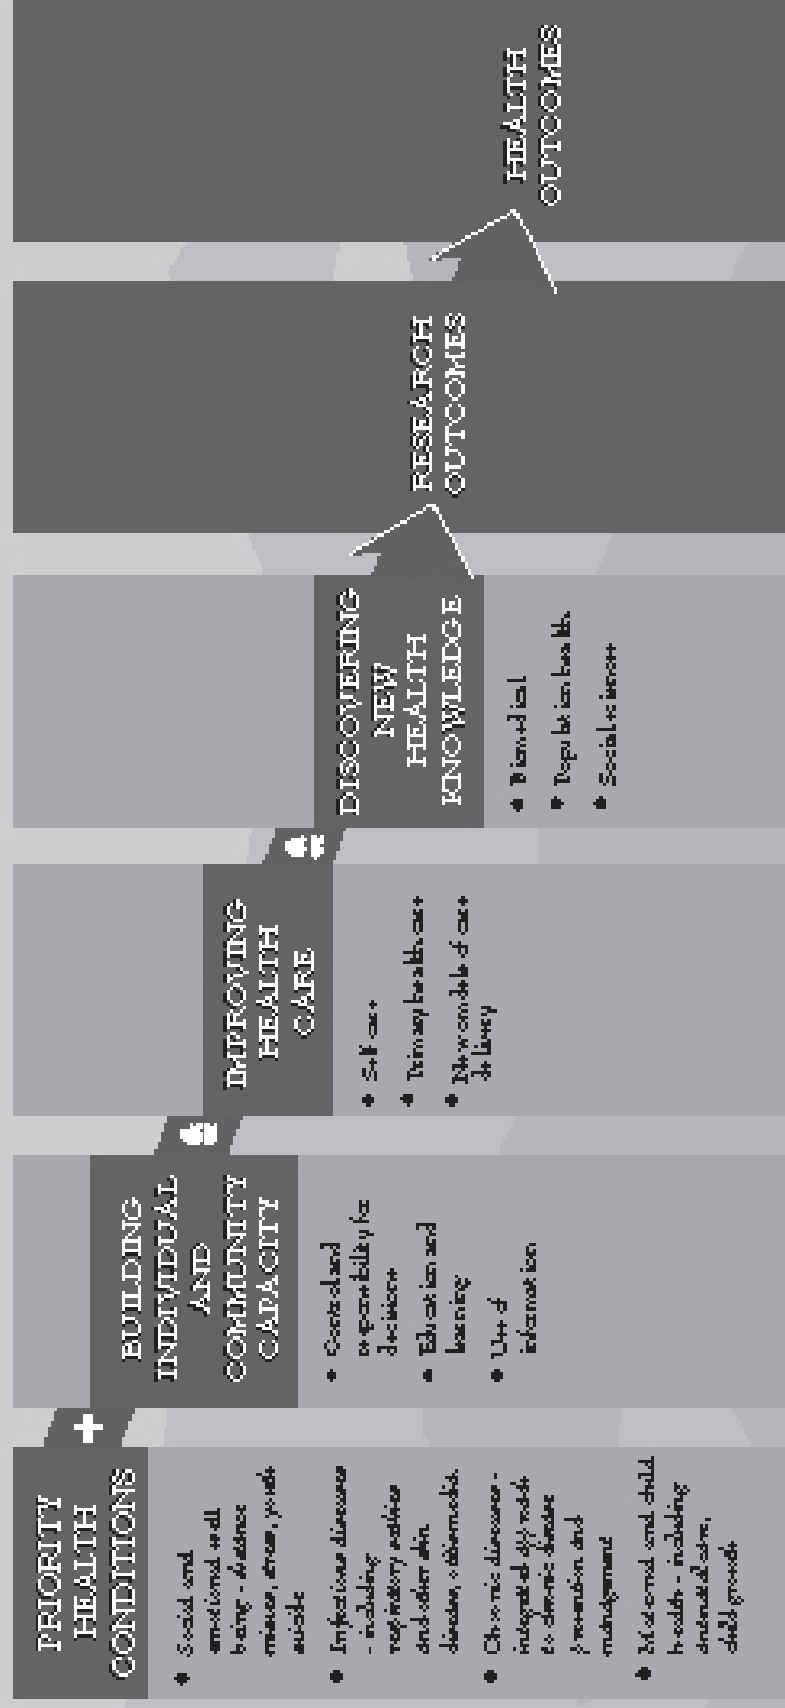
PRIORITY HEALTH CONDITIONS

- Social and emotional well being - substance misuse, stress, youth suicide
- Infectious diseases - including respiratory, scabies and other skin disorders, rheumatic
- Chronic diseases - integrated approach to chronic disease prevention and management
- Maternal and child health - including antenatal care, child growth

+

BUILDING INDIVIDUAL AND COMMUNITY CAPACITY

- Control and responsibility for decisions
- Education and learning
- Use of information

+

IMPROVING HEALTH CARE

- Self care
- Primary health care
- New models of care delivery

+

DISCOVERING NEW HEALTH KNOWLEDGE

- Biomedical
- Population health
- Social sciences

RESEARCH OUTCOMES

HEALTH OUTCOMES